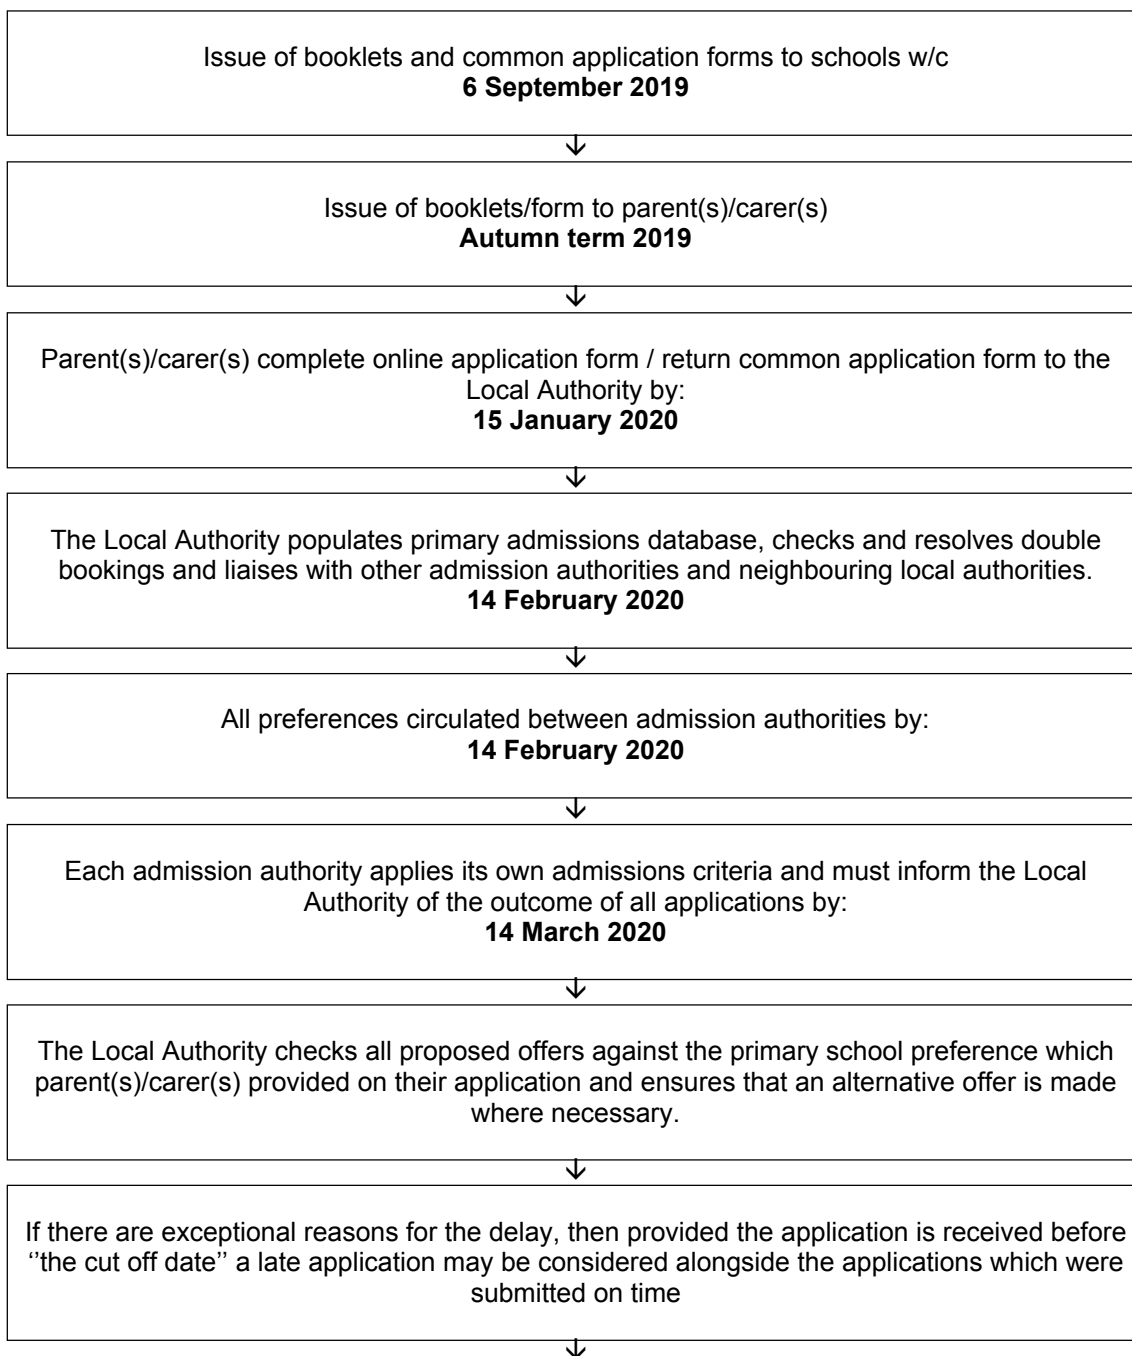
Issue of booklets and common application forms to schools w/c
**6 September 2019**

Issue of booklets/form to parent(s)/carer(s)
**Autumn term 2019**

Parent(s)/carer(s) complete online application form / return common application form to the Local Authority by:
**15 January 2020**

The Local Authority populates primary admissions database, checks and resolves double bookings and liaises with other admission authorities and neighbouring local authorities.
**14 February 2020**

All preferences circulated between admission authorities by:
**14 February 2020**

Each admission authority applies its own admissions criteria and must inform the Local Authority of the outcome of all applications by:
**14 March 2020**

The Local Authority checks all proposed offers against the primary school preference which parent(s)/carer(s) provided on their application and ensures that an alternative offer is made where necessary.

If there are exceptional reasons for the delay, then provided the application is received before ''the cut off date'' a late application may be considered alongside the applications which were submitted on time